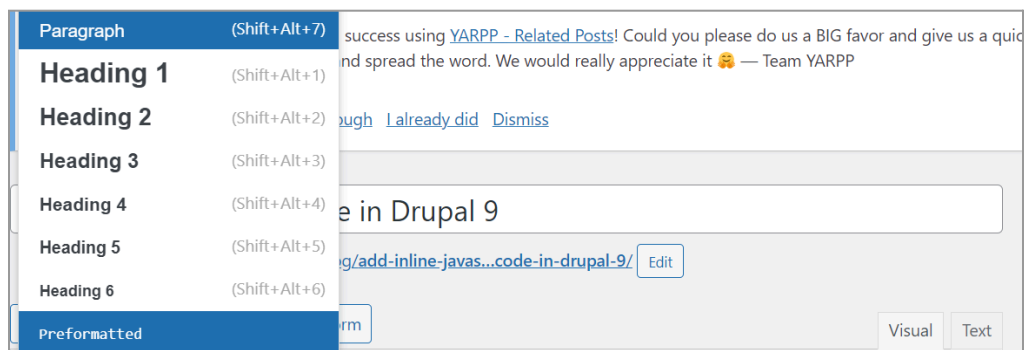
Paragraph (Shift+Alt+7)
Heading 1 (Shift+Alt+1)
Heading 2 (Shift+Alt+2)
Heading 3 (Shift+Alt+3)
Heading 4 (Shift+Alt+4)
Heading 5 (Shift+Alt+5)
Heading 6 (Shift+Alt+6)
Preformatted

success using YARPP - Related Posts! Could you please do us a BIG favor and give us a quic
nd spread the word. We would really appreciate it 🤗 — Team YARPP

ough I already did Dismiss

e in Drupal 9

g/add-inline-javas...code-in-drupal-9/ Edit

rm

Visual Text